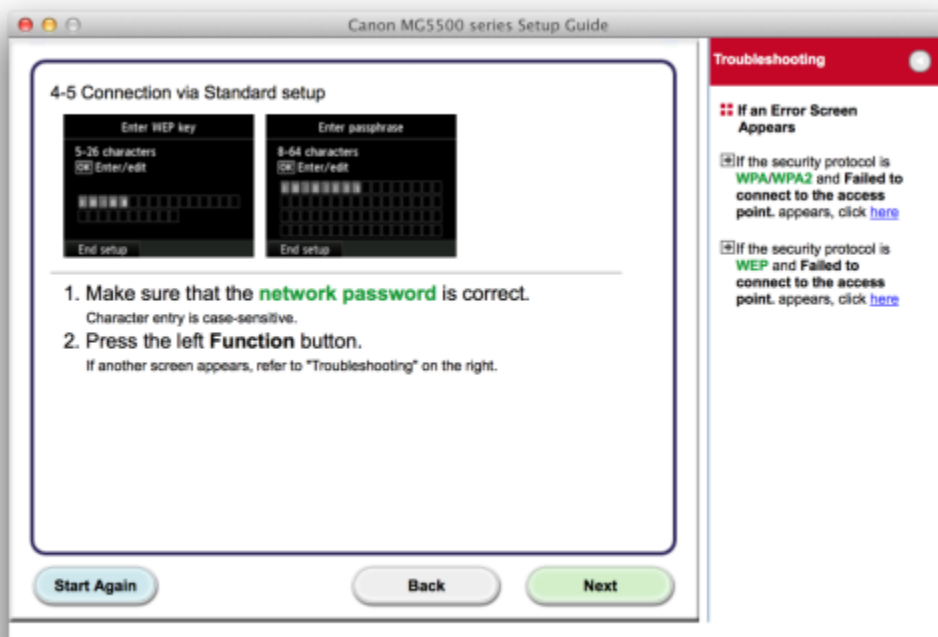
Canon MG5500 series Setup Guide

4-5 Connection via Standard setup

Enter WEP key
5-26 characters
OK Enter/edit
End setup

Enter passphrase
8-64 characters
OK Enter/edit
End setup

1. Make sure that the network password is correct.
Character entry is case-sensitive.
2. Press the left Function button.
If another screen appears, refer to "Troubleshooting" on the right.

Start Again
Back
Next

Troubleshooting

If an Error Screen Appears

If the security protocol is WPA/WPA2 and Failed to connect to the access point. appears, click here

If the security protocol is WEP and Failed to connect to the access point. appears, click here